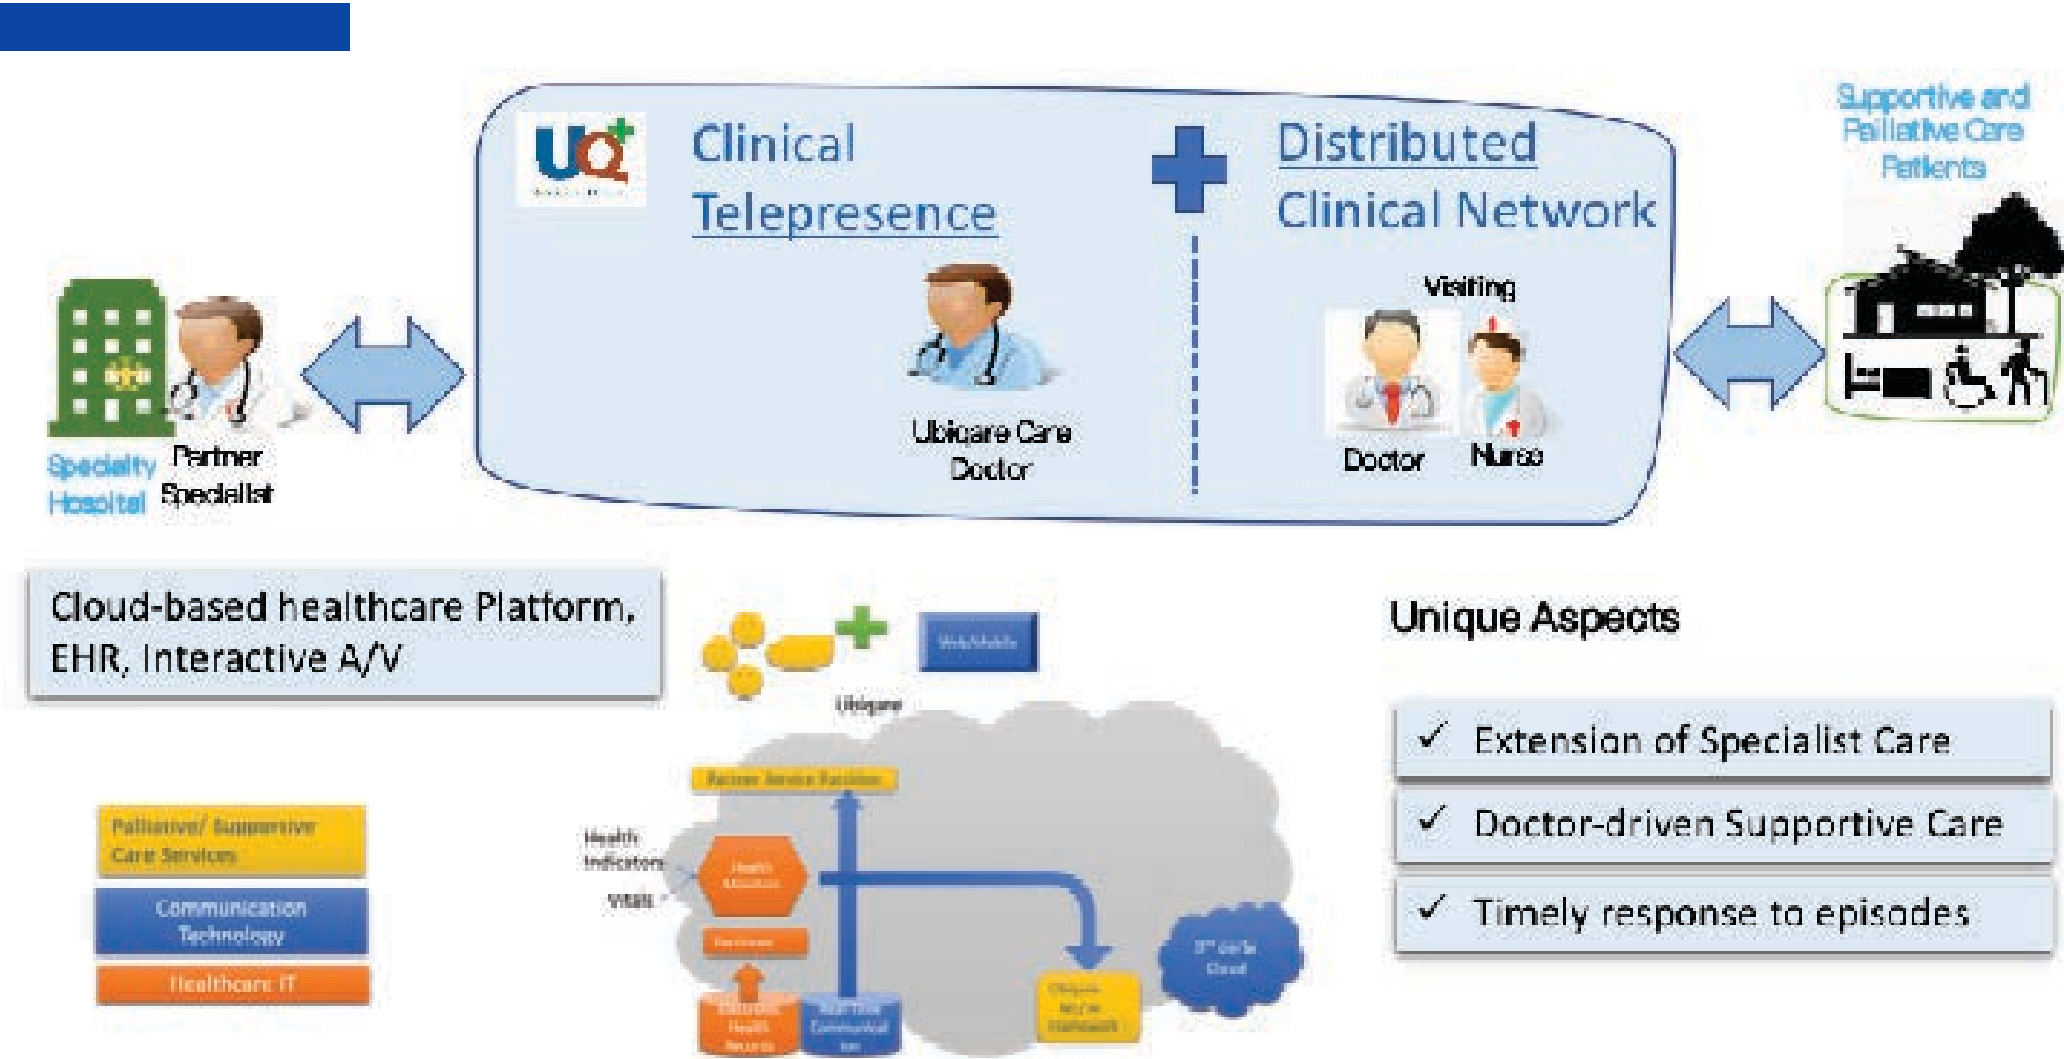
Clinical Telepresence

Distributed Clinical Network

Supportive and Palliative Care Patients

Visiting

Specialty Hospital

Partner Specialist

Ubicare Care Doctor

Doctor

Nurse

Cloud-based healthcare Platform, EHR, Interactive A/V

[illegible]

Ubicare

Partner Service Facilities

Health Indicators

Vitals

Health Monitors

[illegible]

Electronic Health Records

Real Time Communication

Ubicare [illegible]

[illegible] Cloud

Palliative/ Supportive Care Services

Communication Technology

Healthcare IT

Unique Aspects

✓ Extension of Specialist Care

✓ Doctor-driven Supportive Care

✓ Timely response to episodes